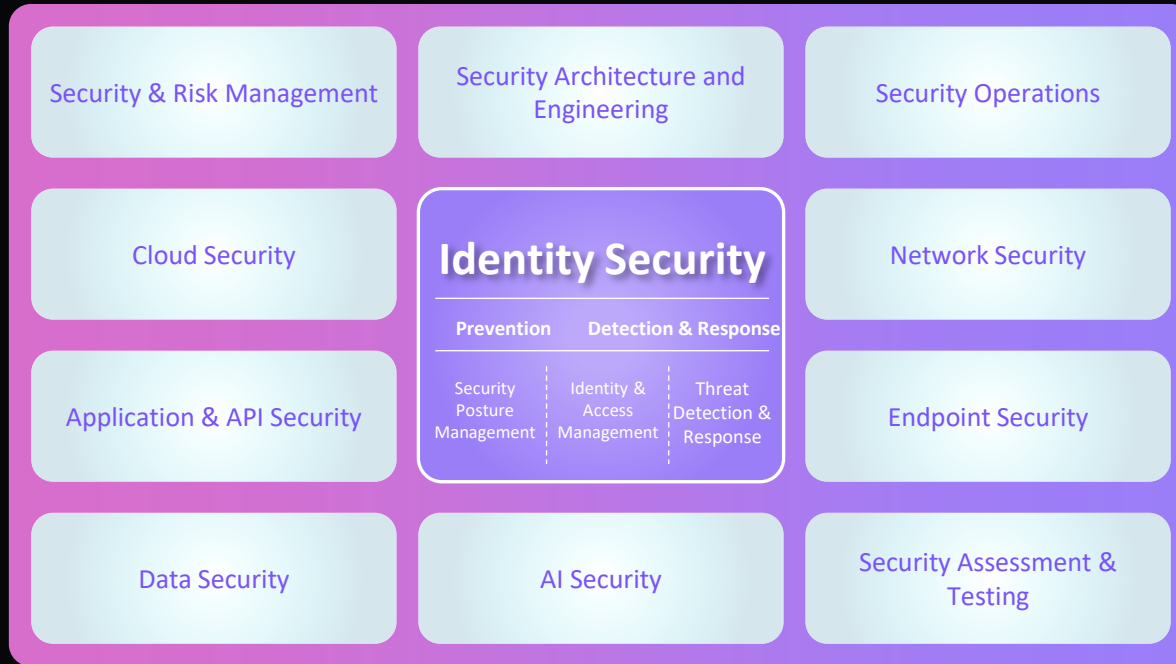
Security & Risk Management

Security Architecture and Engineering

Security Operations

Cloud Security

Identity Security

Prevention

Detection & Response

Security Posture Management

Identity & Access Management

Threat Detection & Response

Network Security

Application & API Security

Endpoint Security

Data Security

AI Security

Security Assessment & Testing